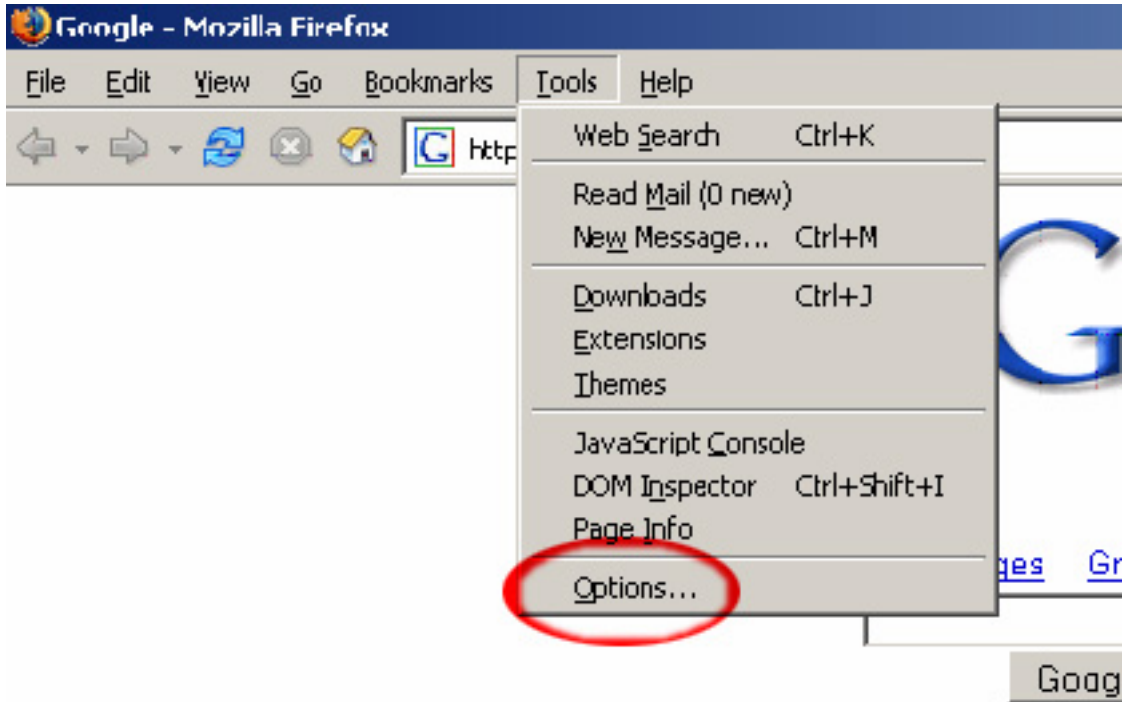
Google - Mozilla Firefox

File Edit View Go Bookmarks Tools Help

http

Web Search Ctrl+K

Read Mail (0 new)
New Message... Ctrl+M

Downloads Ctrl+J
Extensions
Themes

JavaScript Console
DOM Inspector Ctrl+Shift+I
Page Info

Options...

G

ges Gr

Goog